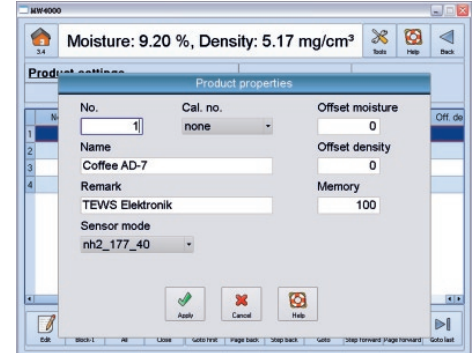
MW4000

3.4

Moisture: 9.20 %, Density: 5.17 mg/cm³

Tools

Help

Back

Product settings

Product properties

No.

1

Cal. no.

none

Offset moisture

0

Name

Coffee AD-7

Offset density

0

Remark

TEWS Elektronik

Memory

100

Sensor mode

nh2_177_40

Apply

Cancel

Help

N

1

2

3

4

Off de

Edit

Block-1

All

Close

Goto first

Page back

Step back

Goto

Step forward

Page forward

Goto last